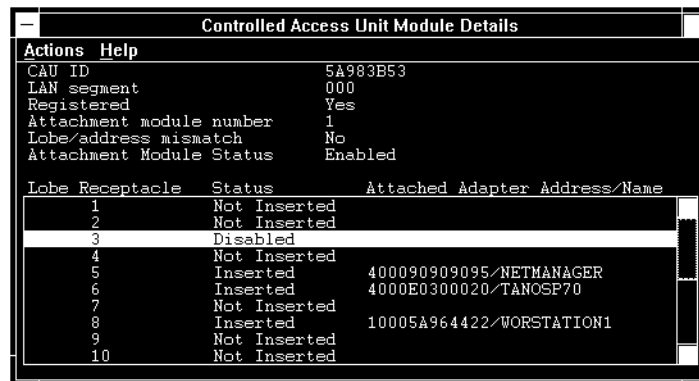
Controlled Access Unit Module Details

Actions Help

CAU ID 5A983B53
LAN segment 000
Registered Yes
Attachment module number 1
Lobe/address mismatch No
Attachment Module Status Enabled

| Lobe Receptacle | Status | Attached Adapter Address/Name |
|---|---|---|
| 1 | Not Inserted | |
| 2 | Not Inserted | |
| 3 | Disabled | |
| 4 | Not Inserted | |
| 5 | Inserted | 400090909095/NETMANAGER |
| 6 | Inserted | 4000E0300020/TANOSP70 |
| 7 | Not Inserted | |
| 8 | Inserted | 10005A964422/WORSTATION1 |
| 9 | Not Inserted | |
| 10 | Not Inserted | |